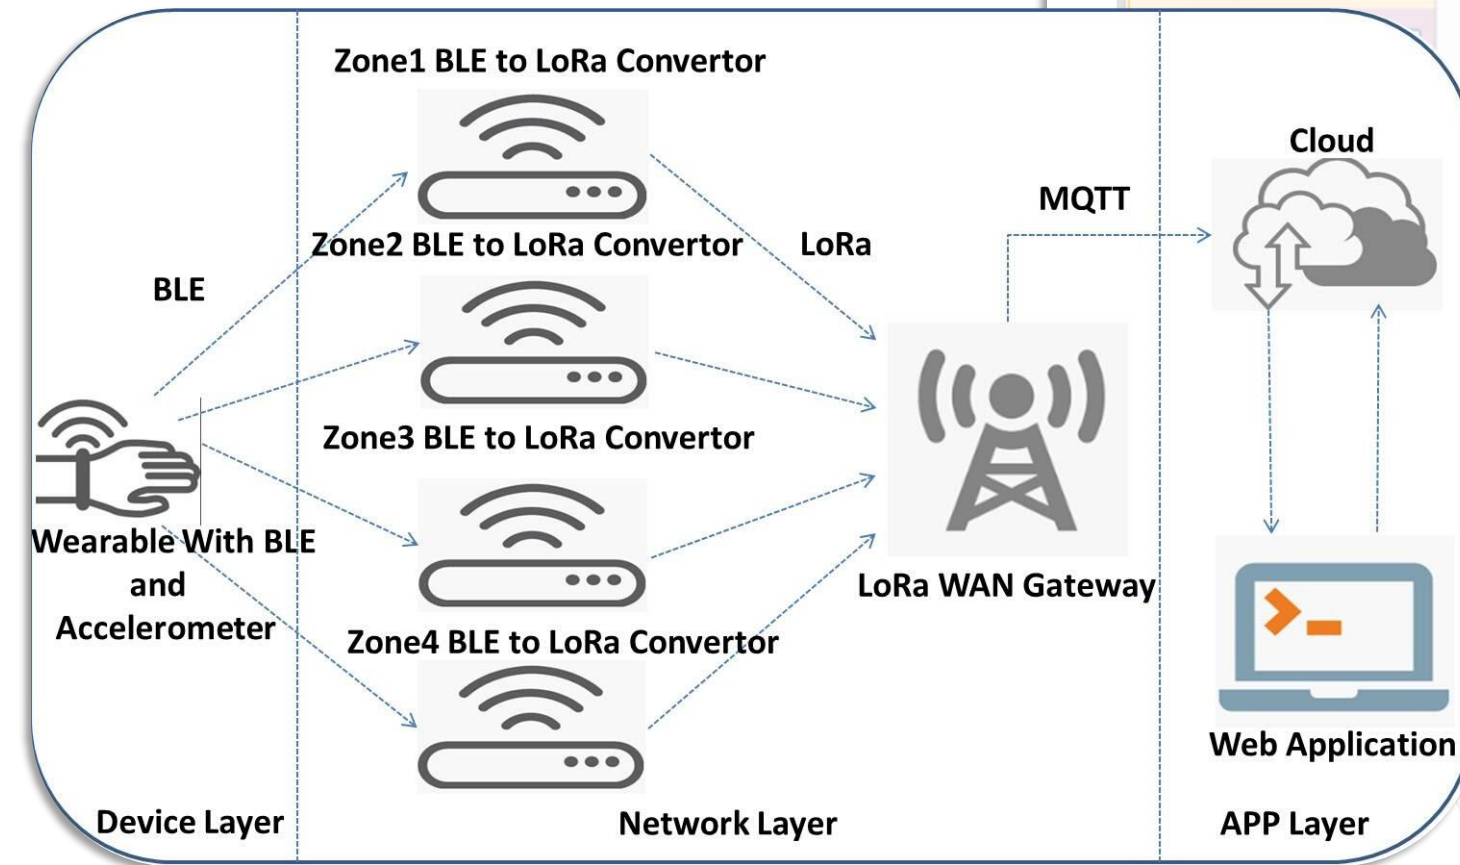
Zone1 BLE to LoRa Convertor

Zone2 BLE to LoRa Convertor

LoRa

BLE

MQTT

Cloud

Zone3 BLE to LoRa Convertor

Wearable With BLE and Accelerometer

LoRa WAN Gateway

Zone4 BLE to LoRa Convertor

Web Application

Device Layer

Network Layer

APP Layer